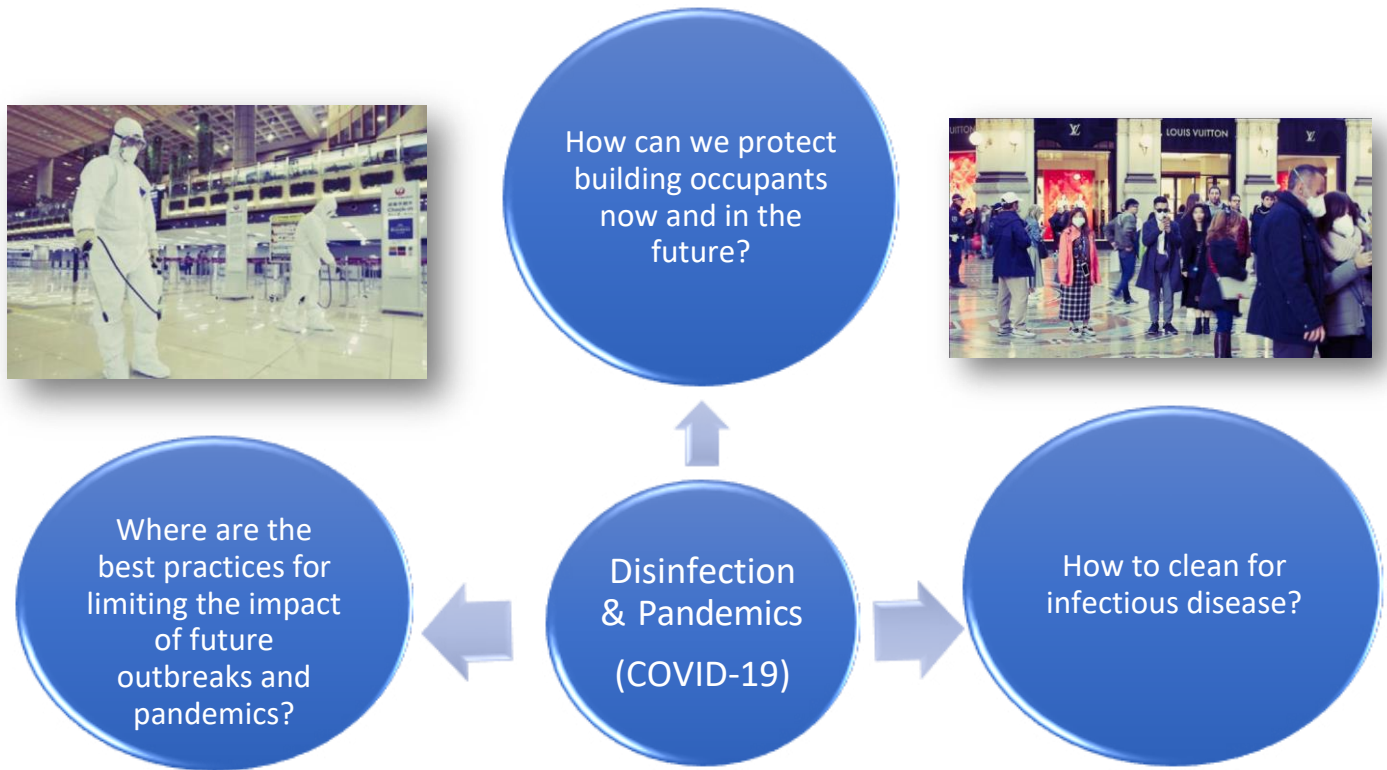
How can we protect building occupants now and in the future?

LOUIS VUITTON

Where are the best practices for limiting the impact of future outbreaks and pandemics?

Disinfection & Pandemics

(COVID-19)

How to clean for infectious disease?